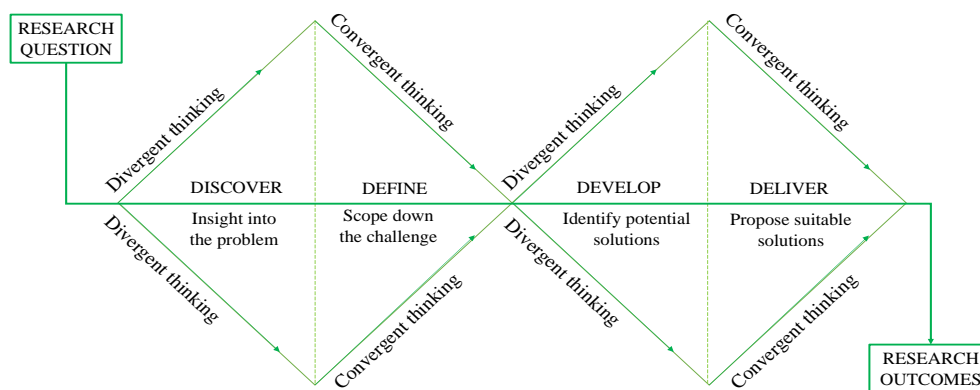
RESEARCH QUESTION

Divergent thinking

Convergent thinking

Divergent thinking

Convergent thinking

DISCOVER

Insight into the problem

DEFINE

Scope down the challenge

DEVELOP

Identify potential solutions

DELIVER

Propose suitable solutions

Divergent thinking

Convergent thinking

Divergent thinking

Convergent thinking

RESEARCH OUTCOMES